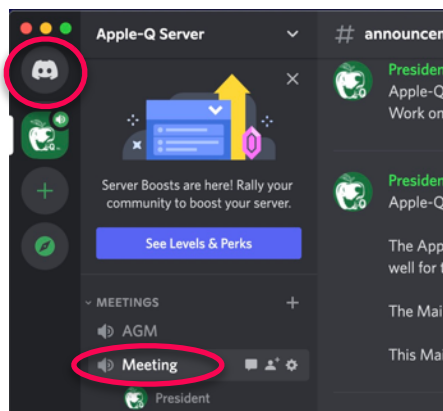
Apple-Q Server

# announcem

Server Boosts are here! Rally your community to boost your server.

See Levels & Perks

MEETINGS

AGM

Meeting

President

Presiden
Apple-Q
Work on

Presiden
Apple-Q

The App
well for t

The Mai

This Mai